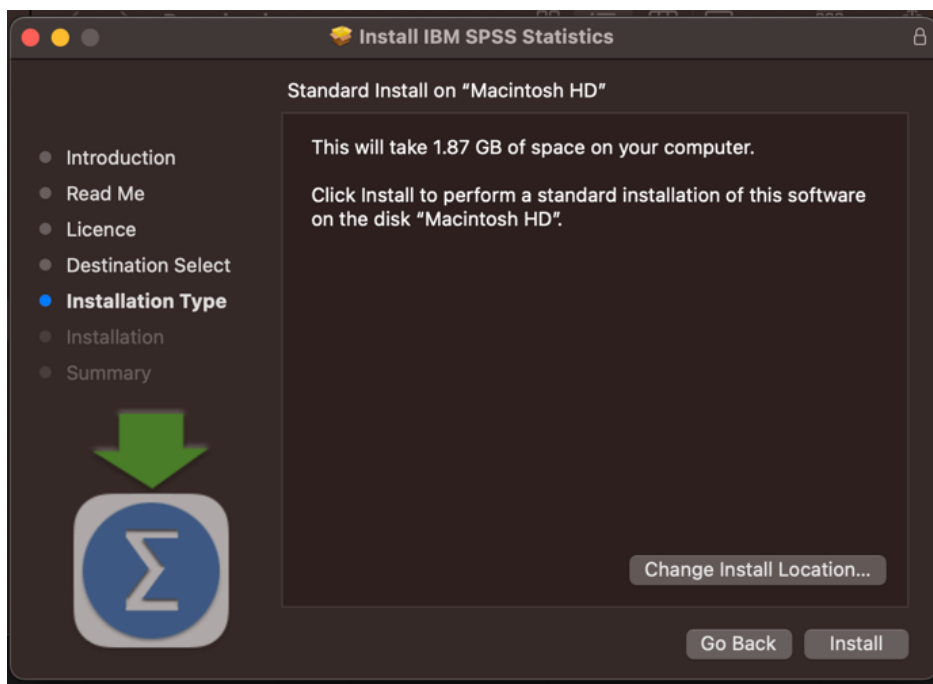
Install IBM SPSS Statistics

Standard Install on "Macintosh HD"

Introduction
Read Me
Licence
Destination Select
Installation Type
Installation
Summary

This will take 1.87 GB of space on your computer.

Click Install to perform a standard installation of this software on the disk "Macintosh HD".

$\Sigma$

Change Install Location...

Go Back
Install